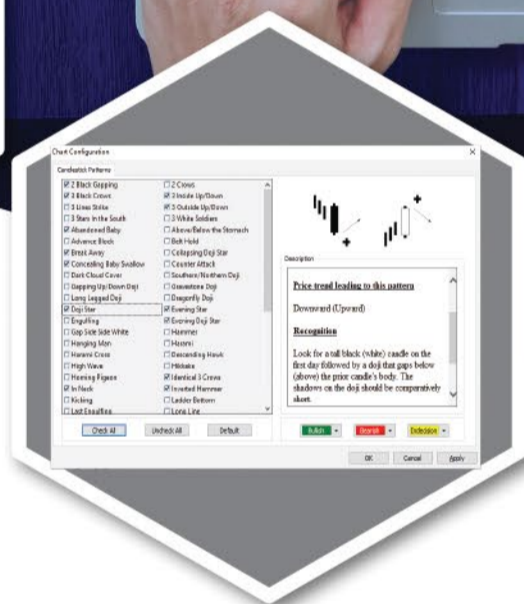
Chart Configuration

Candlestick Patterns

☑ 2 Black Gapping
☑ 3 Black Crows
☐ 3 Lines Strike
☐ 3 Stars in the South
☑ Abandoned Baby
☐ Advance Block
☑ Break Away
☑ Concealing Baby Swallow
☐ Dark Cloud Cover
☐ Gapping Up/Down Doji
☐ Long Legged Doji
☑ Doji Star
☐ Engulfing
☐ Gap Side Side White
☐ Hanging Man
☐ Harami Cross
☐ High Wave
☐ Homing Pigeon
☑ In Neck
☐ Kicking
☐ Last Engulfing

☐ 2 Crows
☑ 2 Inside Up/Down
☑ 3 Outside Up/Down
☐ 3 White Soldiers
☐ Above/Below the Stomach
☐ Belt Hold
☐ Collapsing Doji Star
☐ Counter Attack
☐ Southern/Northern Doji
☐ Gravestone Doji
☐ Dragonfly Doji
☑ Evening Star
☑ Evening Doji Star
☐ Hammer
☐ Harami
☐ Descending Hawk
☐ Hikkake
☑ Identical 3 Crows
☑ Inverted Hammer
☐ Ladder Bottom
☐ Long Line

Check All
Uncheck All
Default

Description

Price-trend leading to this pattern

Downward (Upward)

Recognition

Look for a tall black (white) candle on the first day followed by a doji that gaps below (above) the prior candle's body. The shadows on the doji should be comparatively short.

Bullish
Bearish
Indecision

OK
Cancel
Apply